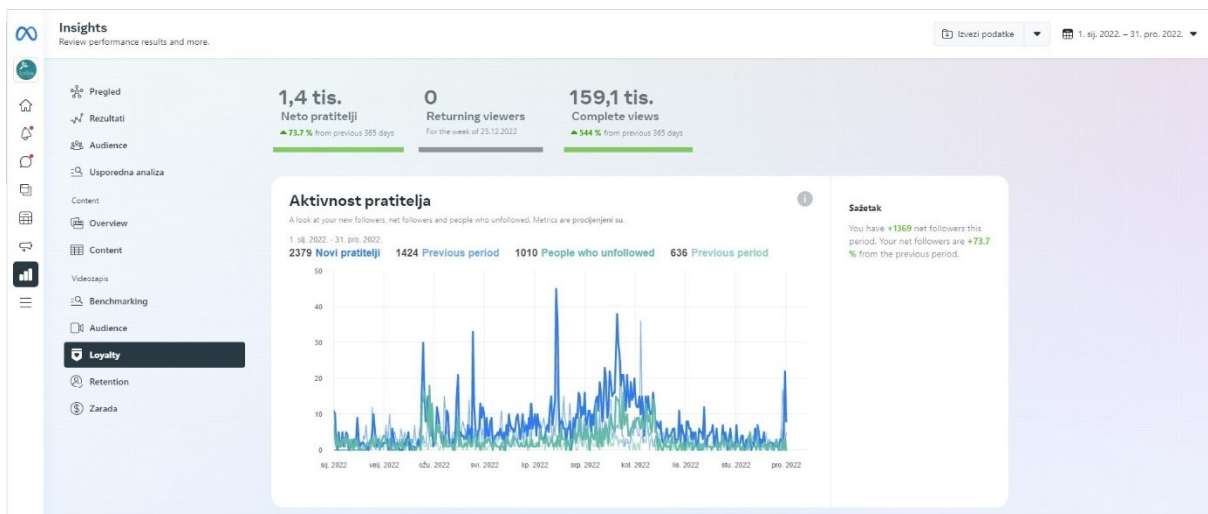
Insights
Review performance results and more.

Izvezi podatke

1. sij. 2022. – 31. pro. 2022.

Pregled
Rezultati
Audience
Usporedna analiza
Content
Overview
Content
Videozapis
Benchmarking
Audience
Loyalty
Retention
Zarada

1,4 tis.
Neto pratitelji
▲73.7 % from previous 365 days

0
Returning viewers
For the week of 25.12.2022

159,1 tis.
Complete views
▲544 % from previous 365 days

Aktivnost pratitelja
A look at your new followers, net followers and people who unfollowed. Metrics are procijenjeni su.
1. sij. 2022. - 31. pro. 2022.
2379 Novi pratitelji 1424 Previous period 1010 People who unfollowed 636 Previous period

50
40
30
20
10
0
sij. 2022 velj. 2022 ožu. 2022 svi. 2022 lip. 2022 srp. 2022 kol. 2022 lis. 2022 stu. 2022 pro. 2022

Sažetak
You have +1369 net followers this period. Your net followers are +73.7 % from the previous period.